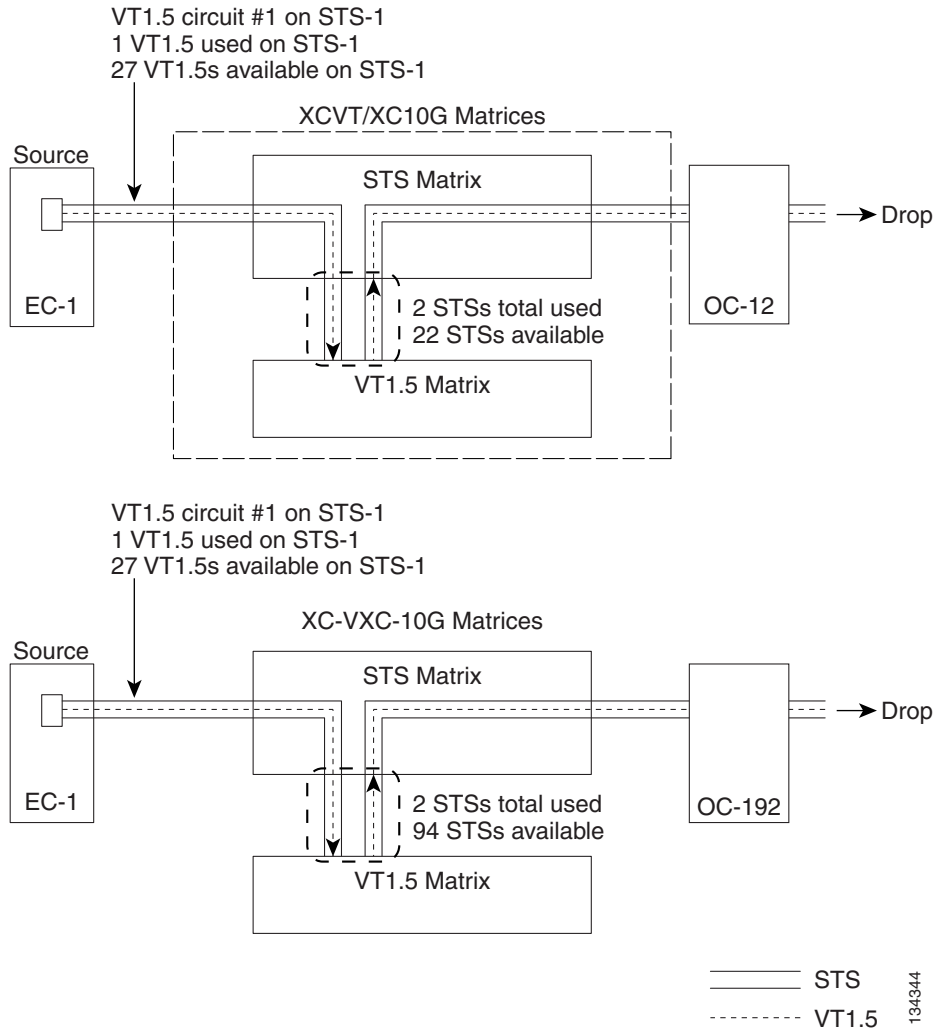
VT1.5 circuit #1 on STS-1
1 VT1.5 used on STS-1
27 VT1.5s available on STS-1

XCVT/XC10G Matrices

Source

STS Matrix

Drop

EC-1

2 STSs total used
22 STSs available

OC-12

VT1.5 Matrix

VT1.5 circuit #1 on STS-1
1 VT1.5 used on STS-1
27 VT1.5s available on STS-1

XC-VXC-10G Matrices

Source

STS Matrix

Drop

EC-1

2 STSs total used
94 STSs available

OC-192

VT1.5 Matrix

STS
VT1.5

134344